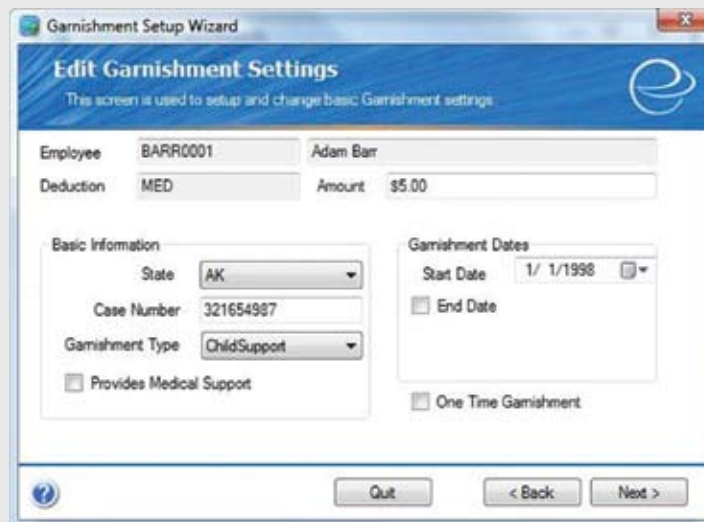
Garnishment Setup Wizard

Edit Garnishment Settings

This screen is used to setup and change basic Garnishment settings

Employee BARR0001 Adam Barr

Deduction MED Amount $5.00

Basic Information

State AK

Case Number 321654987

Garnishment Type ChildSupport

Provides Medical Support

Garnishment Dates

Start Date 1/ 1/1998

End Date

One Time Garnishment

Quit

< Back

Next >